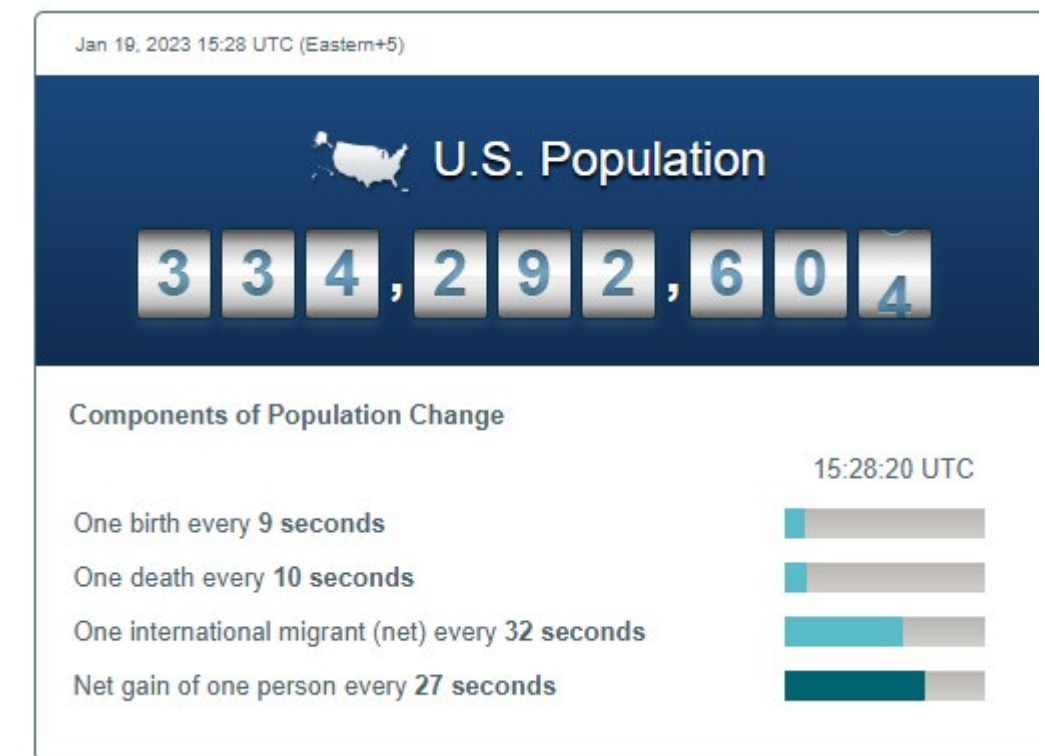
Jan 19, 2023 15:28 UTC (Eastern+5)

U.S. Population

334,292,604

Components of Population Change

15:28:20 UTC

One birth every 9 seconds

One death every 10 seconds

One international migrant (net) every 32 seconds

Net gain of one person every 27 seconds